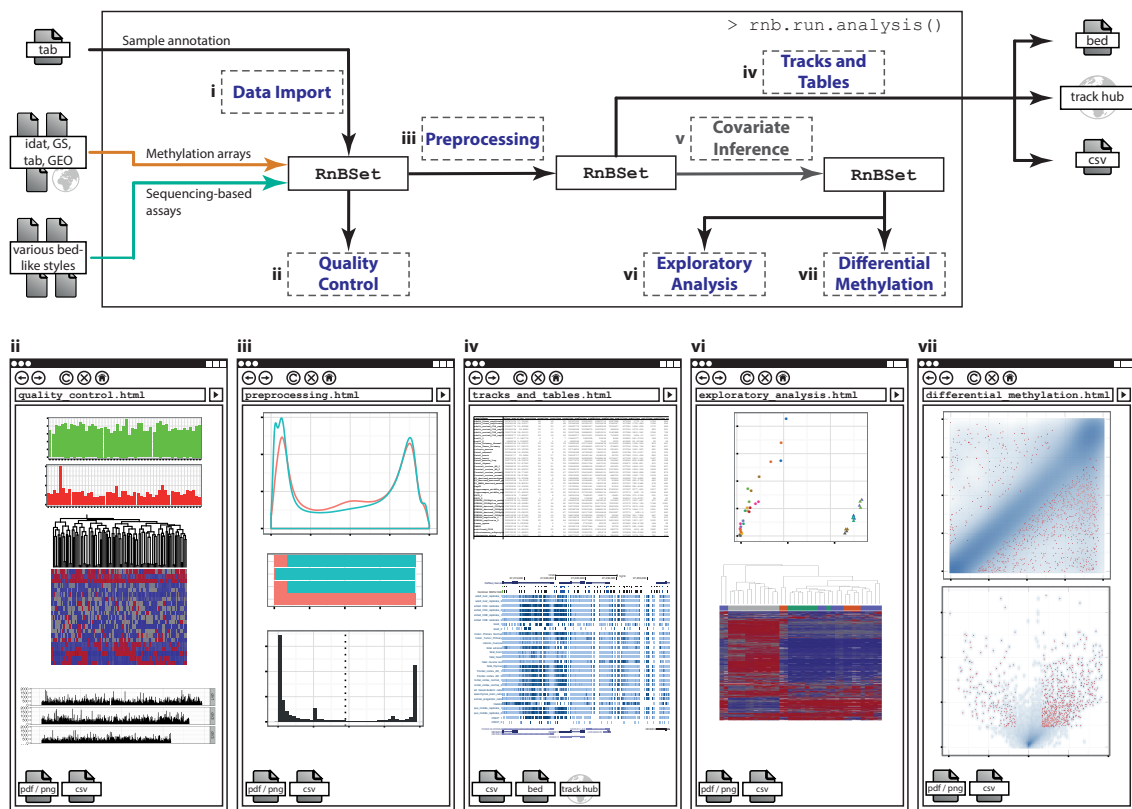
> rnb.run.analysis()

tab

Sample annotation

i Data Import

idat, GS, tab, GEO

Methylation arrays

Sequencing-based assays

various bed-like styles

RnBSet

ii Quality Control

iii Preprocessing

RnBSet

iv Tracks and Tables

v Covariate Inference

RnBSet

vi Exploratory Analysis

vii Differential Methylation

bed

track hub

csv

ii

quality_control.html

pdf / png

csv

iii

preprocessing.html

pdf / png

csv

iv

tracks_and_tables.html

csv

bed

track hub

vi

exploratory_analysis.html

pdf / png

csv

vii

differential_methylation.html

pdf / png

csv